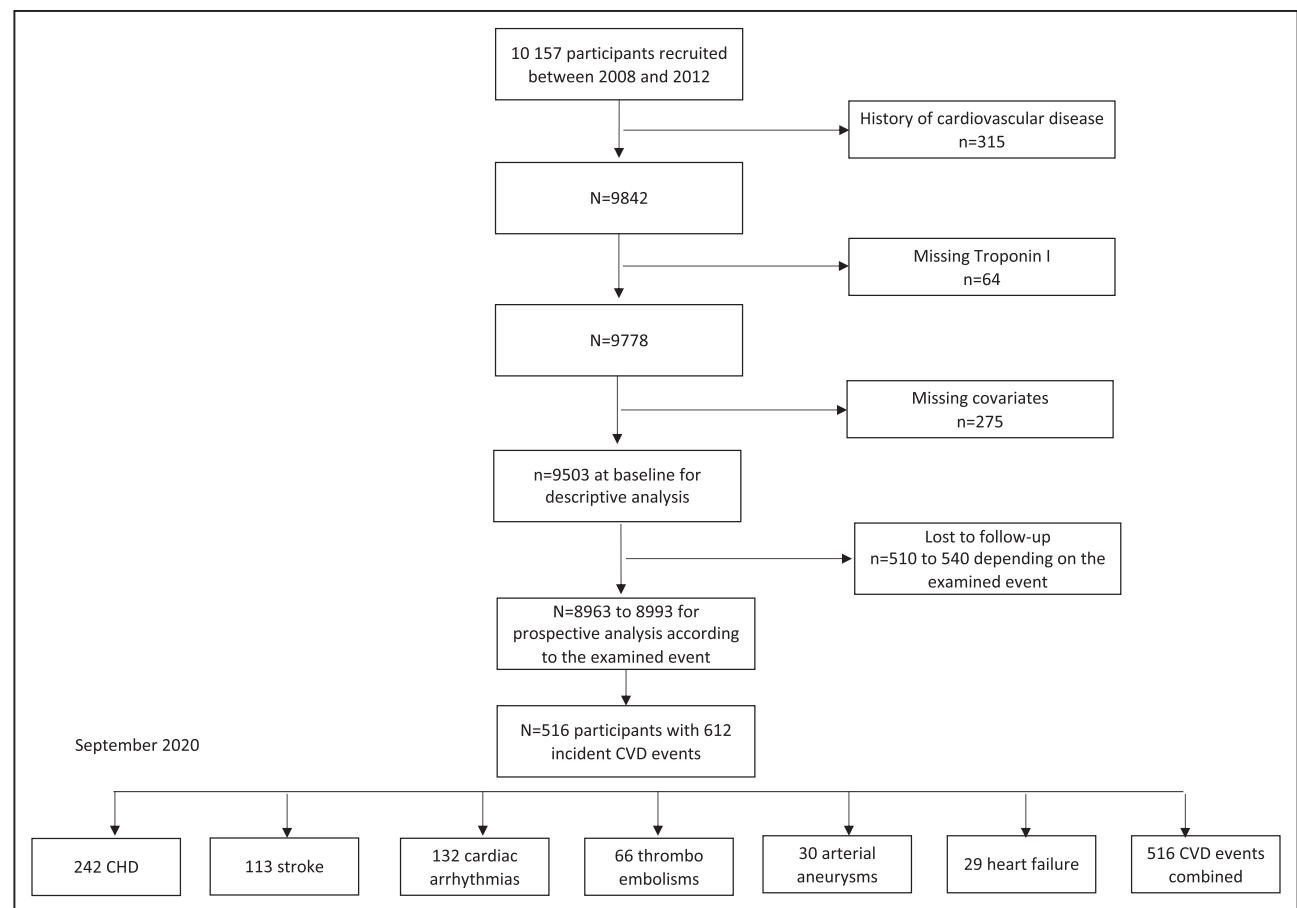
10 157 participants recruited between 2008 and 2012

History of cardiovascular disease n=315

N=9842

Missing Troponin I n=64

N=9778

Missing covariates n=275

n=9503 at baseline for descriptive analysis

Lost to follow-up n=510 to 540 depending on the examined event

N=8963 to 8993 for prospective analysis according to the examined event

September 2020

N=516 participants with 612 incident CVD events

242 CHD

113 stroke

132 cardiac arrhythmias

66 thrombo embolisms

30 arterial aneurysms

29 heart failure

516 CVD events combined